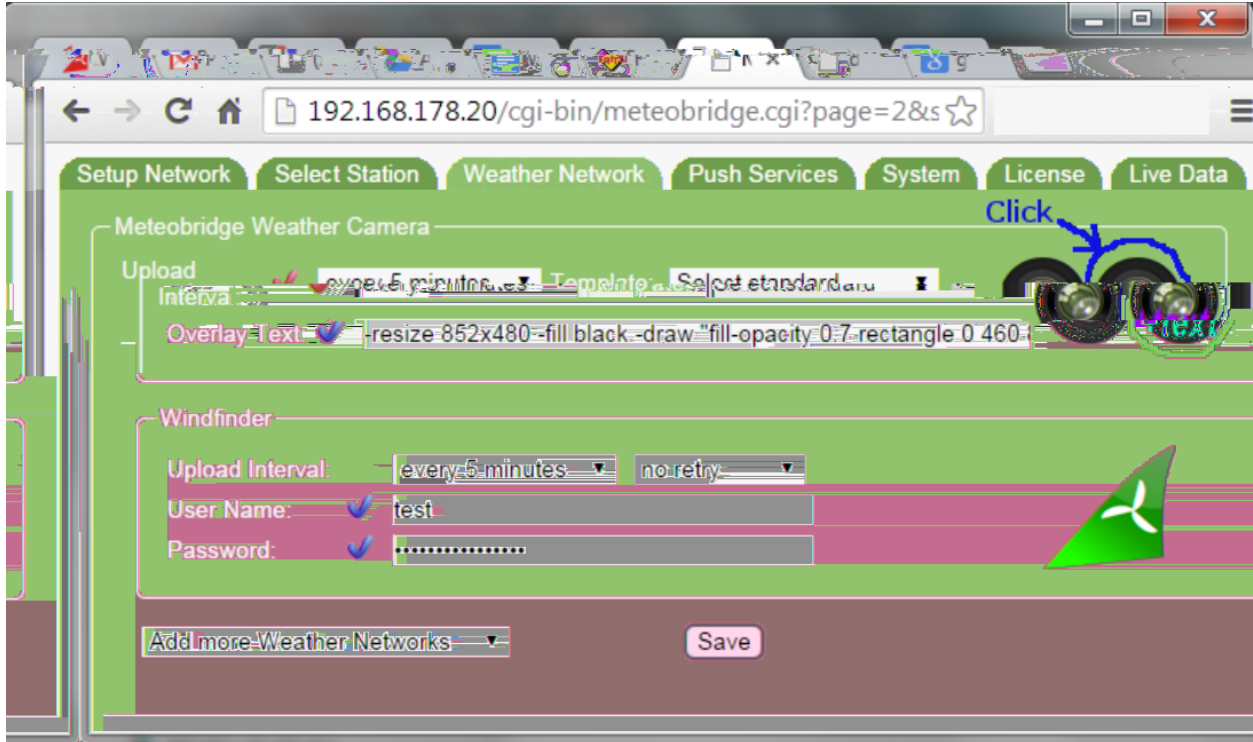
192.168.178.20/cgi-bin/meteobridge.cgi?page=2&s

Setup Network | Select Station | Weather Network | Push Services | System | License | Live Data

Meteobridge Weather Camera

Click

Upload Interval: every 5 minutes Template: Select standard

Overlay Text: -resize 852x480 -fill black -draw "fill-opacity 0.7 rectangle 0 460

Text

Windfinder

Upload Interval: every 5 minutes no retry

User Name: test

Password: ••••••••••••••••

Add more Weather Networks

Save